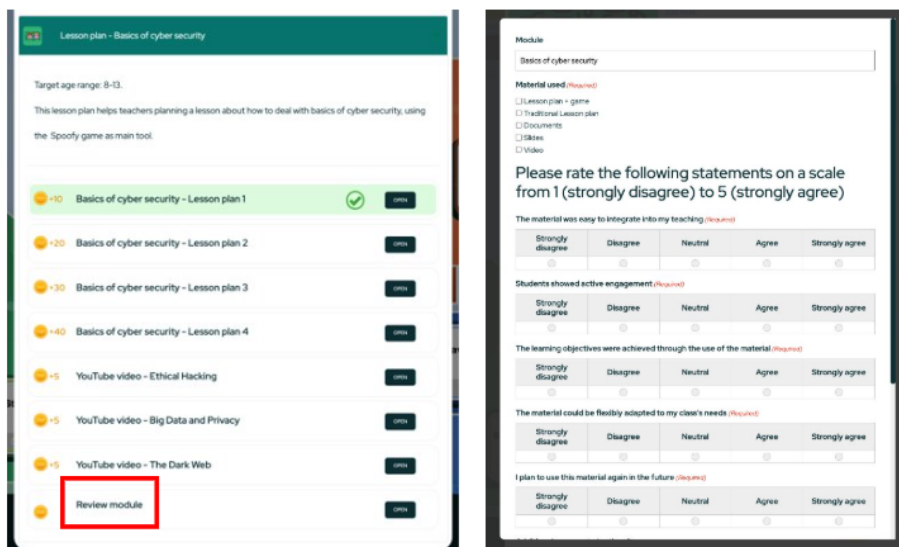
Lesson plan - Basics of cyber security

Target age range: 8-13.

This lesson plan helps teachers planning a lesson about how to deal with basics of cyber security, using the Spoofy game as main tool.

+10 Basics of cyber security - Lesson plan 1 OPEN

+20 Basics of cyber security - Lesson plan 2 OPEN

+30 Basics of cyber security - Lesson plan 3 OPEN

+40 Basics of cyber security - Lesson plan 4 OPEN

+5 YouTube video - Ethical Hacking OPEN

+5 YouTube video - Big Data and Privacy OPEN

+5 YouTube video - The Dark Web OPEN

Review module OPEN

Module

Basics of cyber security

Material used (Required)

Lesson plan + game
Traditional Lesson plan
Documents
Slides
Video

Please rate the following statements on a scale from 1 (strongly disagree) to 5 (strongly agree)

The material was easy to integrate into my teaching (Required)

| Strongly disagree | Disagree | Neutral | Agree | Strongly agree |
|---|---|---|---|---|

Students showed active engagement (Required)

| Strongly disagree | Disagree | Neutral | Agree | Strongly agree |
|---|---|---|---|---|

The learning objectives were achieved through the use of the material (Required)

| Strongly disagree | Disagree | Neutral | Agree | Strongly agree |
|---|---|---|---|---|

The material could be flexibly adapted to my class's needs (Required)

| Strongly disagree | Disagree | Neutral | Agree | Strongly agree |
|---|---|---|---|---|

I plan to use this material again in the future (Required)

| Strongly disagree | Disagree | Neutral | Agree | Strongly agree |
|---|---|---|---|---|